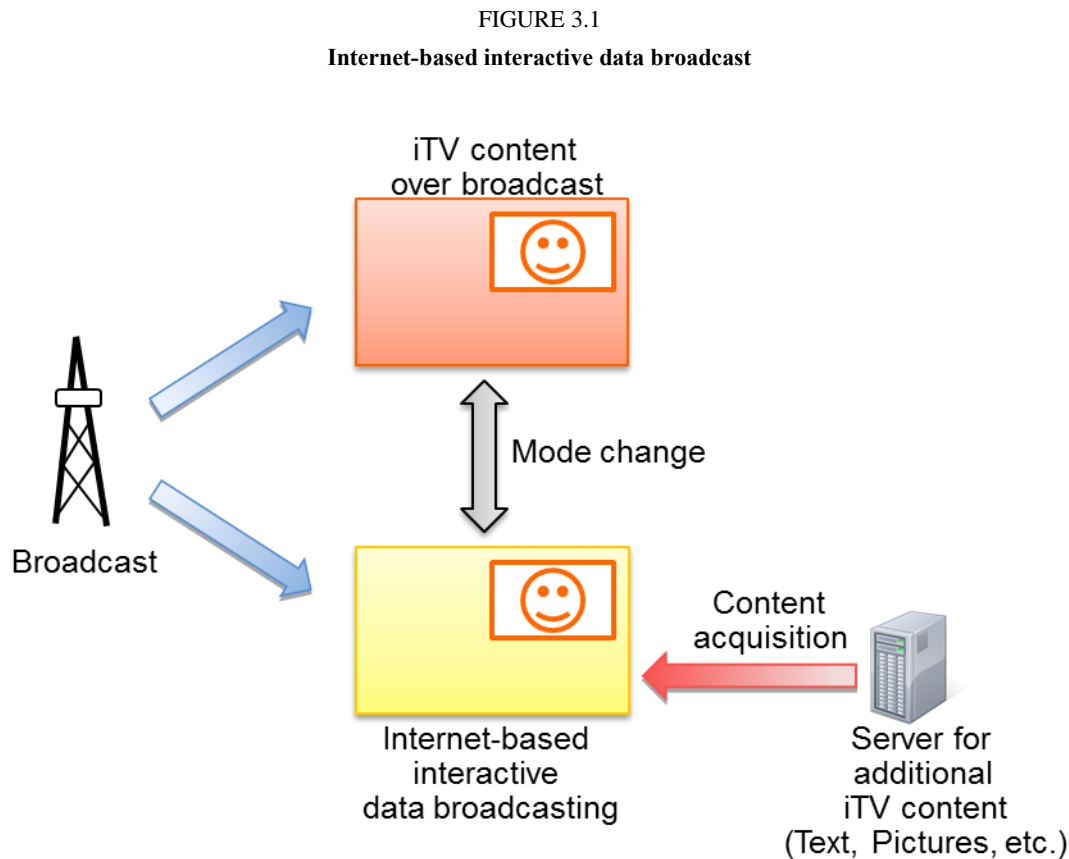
FIGURE 3.1

Internet-based interactive data broadcast

iTV content over broadcast

Broadcast

Mode change

Content acquisition

Internet-based interactive data broadcasting

Server for additional iTV content (Text, Pictures, etc.)